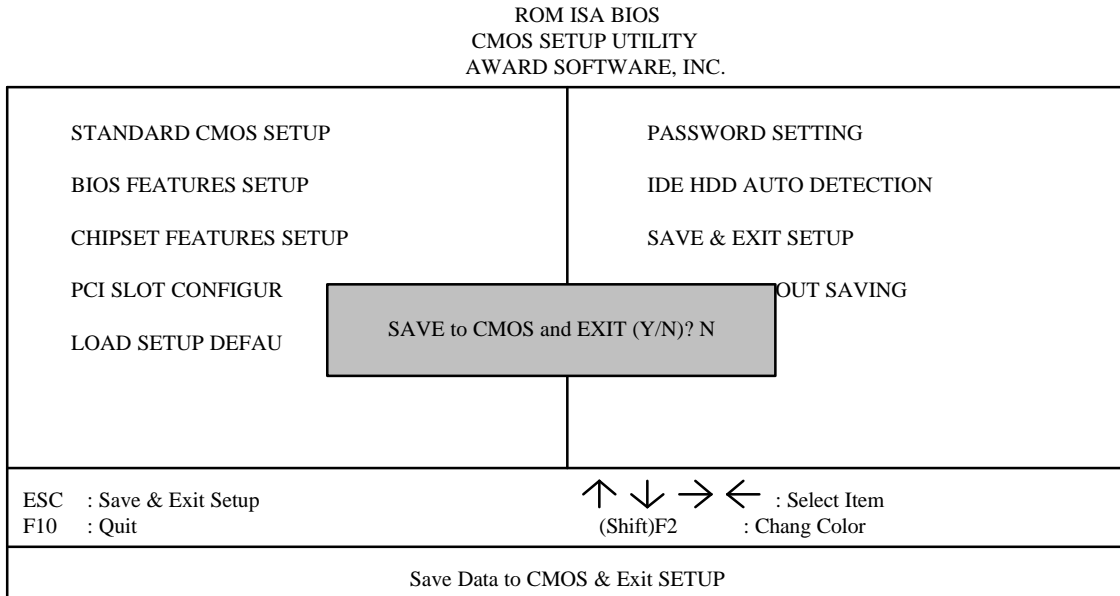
ROM ISA BIOS
CMOS SETUP UTILITY
AWARD SOFTWARE, INC.

STANDARD CMOS SETUP

BIOS FEATURES SETUP

CHIPSET FEATURES SETUP

PCI SLOT CONFIGUR

LOAD SETUP DEFAU

PASSWORD SETTING

IDE HDD AUTO DETECTION

SAVE & EXIT SETUP

OUT SAVING

SAVE to CMOS and EXIT (Y/N)? N

ESC : Save & Exit Setup
F10 : Quit

↑ ↓ → ← : Select Item
(Shift)F2 : Chang Color

Save Data to CMOS & Exit SETUP